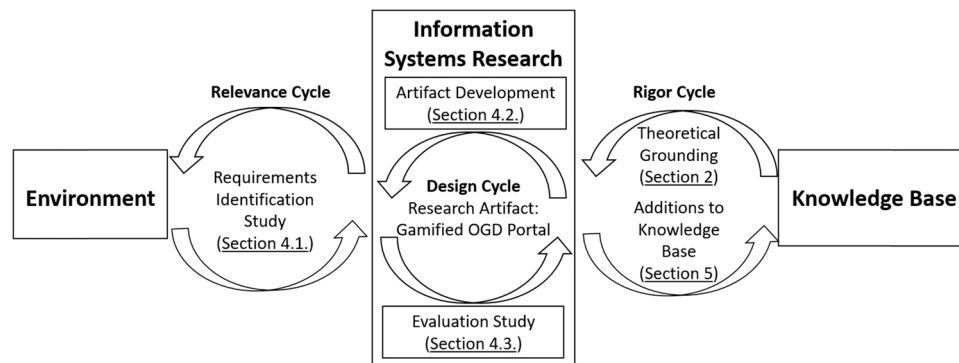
Information Systems Research

Relevance Cycle

Artifact Development (Section 4.2.)

Rigor Cycle

Environment

Requirements Identification Study (Section 4.1.)

Design Cycle
Research Artifact: Gamified OGD Portal

Theoretical Grounding (Section 2)

Additions to Knowledge Base (Section 5)

Knowledge Base

Evaluation Study (Section 4.3.)